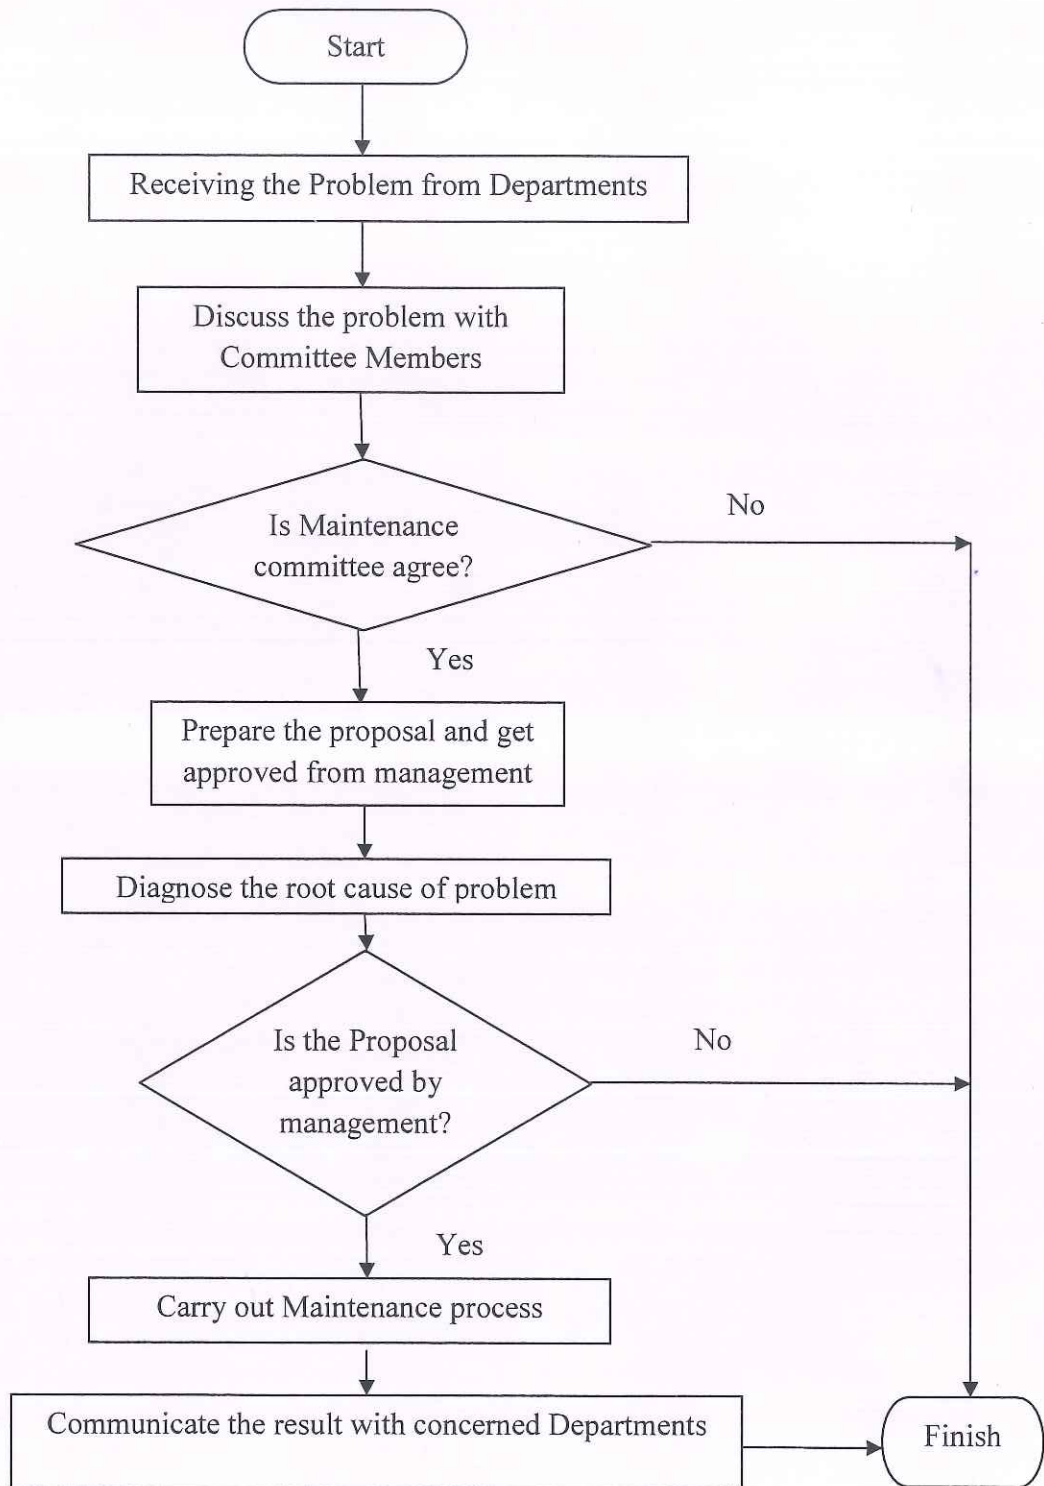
Start

Receiving the Problem from Departments

Discuss the problem with Committee Members

Is Maintenance committee agree?

No

Yes

Prepare the proposal and get approved from management

Diagnose the root cause of problem

Is the Proposal approved by management?

No

Yes

Carry out Maintenance process

Communicate the result with concerned Departments

Finish